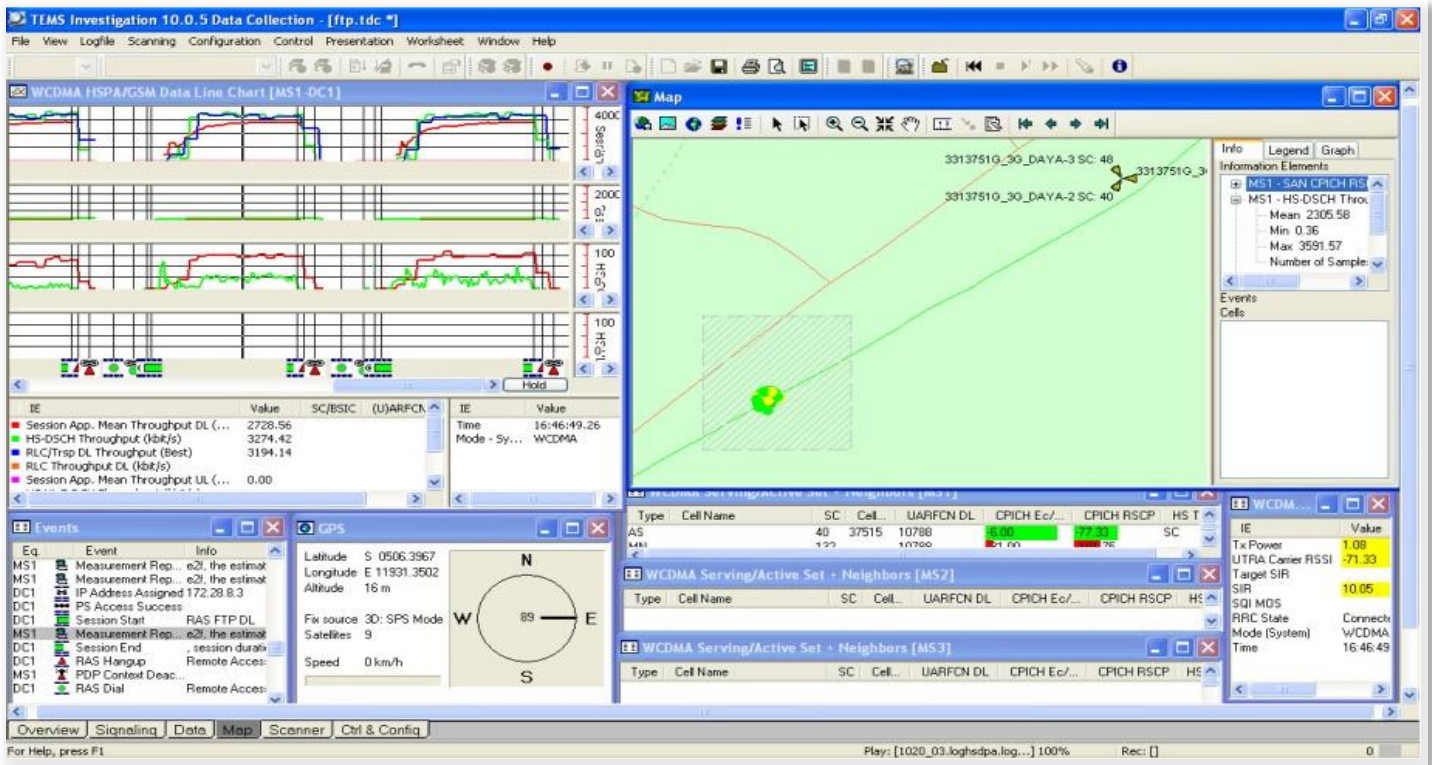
TEMS Investigation 10.0.5 Data Collection - [ftp.tdc *]

File View Logfile Scanning Configuration Control Presentation Worksheet Window Help

WCDMA HSPA/GSM Data Line Chart [MS1-DC1]

4000
2000
100
100

Hold

| IE | Value | SC/BSIC | (U)ARFCN |
|---|---|---|---|
| Session App. Mean Throughput DL (... | 2728.56 | | |
| HS-DSCH Throughput (kbit/s) | 3274.42 | | |
| RLC/Trsp DL Throughput (Best) | 3194.14 | | |
| RLC Throughput DL (kbit/s) | | | |
| Session App. Mean Throughput UL (... | 0.00 | | |

| IE | Value |
|---|---|
| Time | 16:46:49.26 |
| Mode - Sy... | WCDMA |

Map

3313751G_3G_DAYA-3 SC: 48
3313751G_3
3313751G_3G_DAYA-2 SC: 40

Info Legend Graph
Information Elements
MS1 - SAN CPICH RS
MS1 - HS-DSCH Throu
Mean 2305.58
Min 0.36
Max 3591.57
Number of Sample
Events
Cells

Events

| Eq. | Event | Info |
|---|---|---|
| MS1 | Measurement Rep... | e2f, the estimat |
| MS1 | Measurement Rep... | e2f, the estimat |
| DC1 | IP Address Assigned | 172.28.8.3 |
| DC1 | PS Access Success | |
| DC1 | Session Start | RAS FTP DL |
| MS1 | Measurement Rep... | e2f, the estimat |
| DC1 | Session End | session durati |
| DC1 | RAS Hangup | Remote Acces |
| MS1 | PDP Context Deac... | |
| DC1 | RAS Dial | Remote Acces |

GPS

Latitude S 0506.3967
Longitude E 11931.3502
Altitude 16 m

Fix source 3D: SPS Mode
Satellites 9

Speed 0 km/h

N
W 89 E
S

WCDMA Serving/Active Set + Neighbors [MS1]

| Type | Cell Name | SC | Cell... | UARFCN DL | CPICH Ec/... | CPICH RSCP | HS T |
|---|---|---|---|---|---|---|---|
| AS | | 40 | 37515 | 10788 | -6.00 | -77.33 | SC |
| MN | | 132 | | 10788 | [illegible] | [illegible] | |

WCDMA Serving/Active Set + Neighbors [MS2]

| Type | Cell Name | SC | Cell... | UARFCN DL | CPICH Ec/... | CPICH RSCP | HS |
|---|---|---|---|---|---|---|---|

WCDMA Serving/Active Set + Neighbors [MS3]

| Type | Cell Name | SC | Cell... | UARFCN DL | CPICH Ec/... | CPICH RSCP | HS |
|---|---|---|---|---|---|---|---|

WCDM...

| IE | Value |
|---|---|
| Tx Power | 1.08 |
| UTRA Carrier RSSI | -71.33 |
| Target SIR | |
| SIR | 10.05 |
| SQI MOS | |
| RRC State | Connect |
| Mode (System) | WCDMA |
| Time | 16:46:49 |

Overview Signaling Data Map Scanner Ctrl & Config

For Help, press F1 Play: [1020_03.loghsdpa.log...] 100% Rec: [] 0